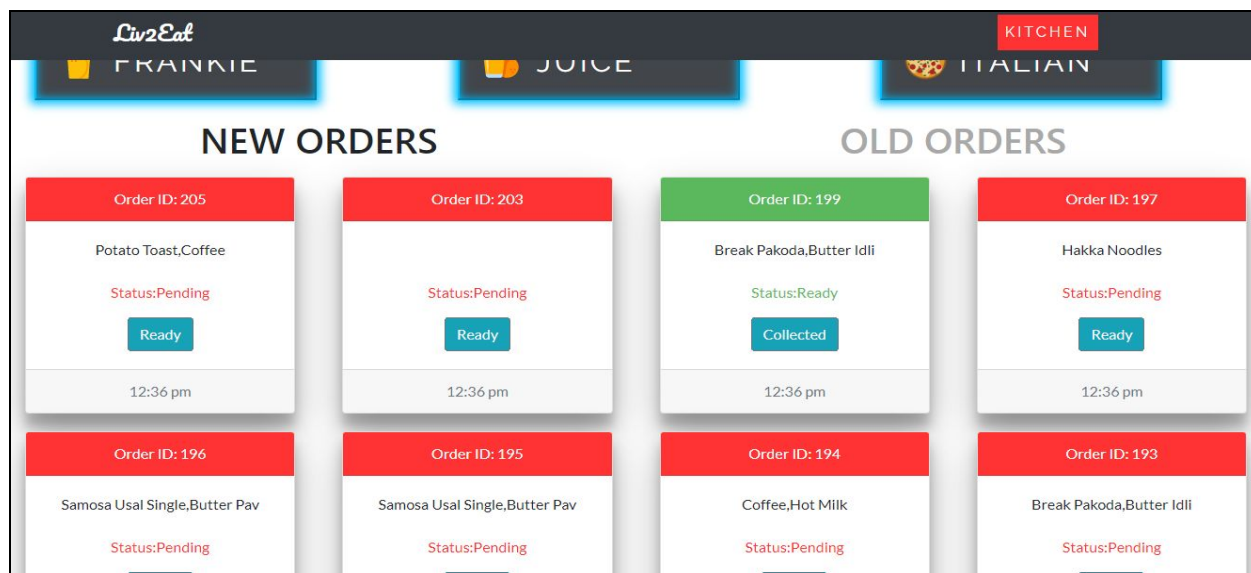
Liv2Eat

KITCHEN

FRANKIE

JUICE

ITALIAN

NEW ORDERS

OLD ORDERS

Order ID: 205

Potato Toast,Coffee

Status:Pending

Ready

12:36 pm

Order ID: 203

Status:Pending

Ready

12:36 pm

Order ID: 199

Break Pakoda,Butter Idli

Status:Ready

Collected

12:36 pm

Order ID: 197

Hakka Noodles

Status:Pending

Ready

12:36 pm

Order ID: 196

Samosa Usal Single,Butter Pav

Status:Pending

Order ID: 195

Samosa Usal Single,Butter Pav

Status:Pending

Order ID: 194

Coffee,Hot Milk

Status:Pending

Order ID: 193

Break Pakoda,Butter Idli

Status:Pending